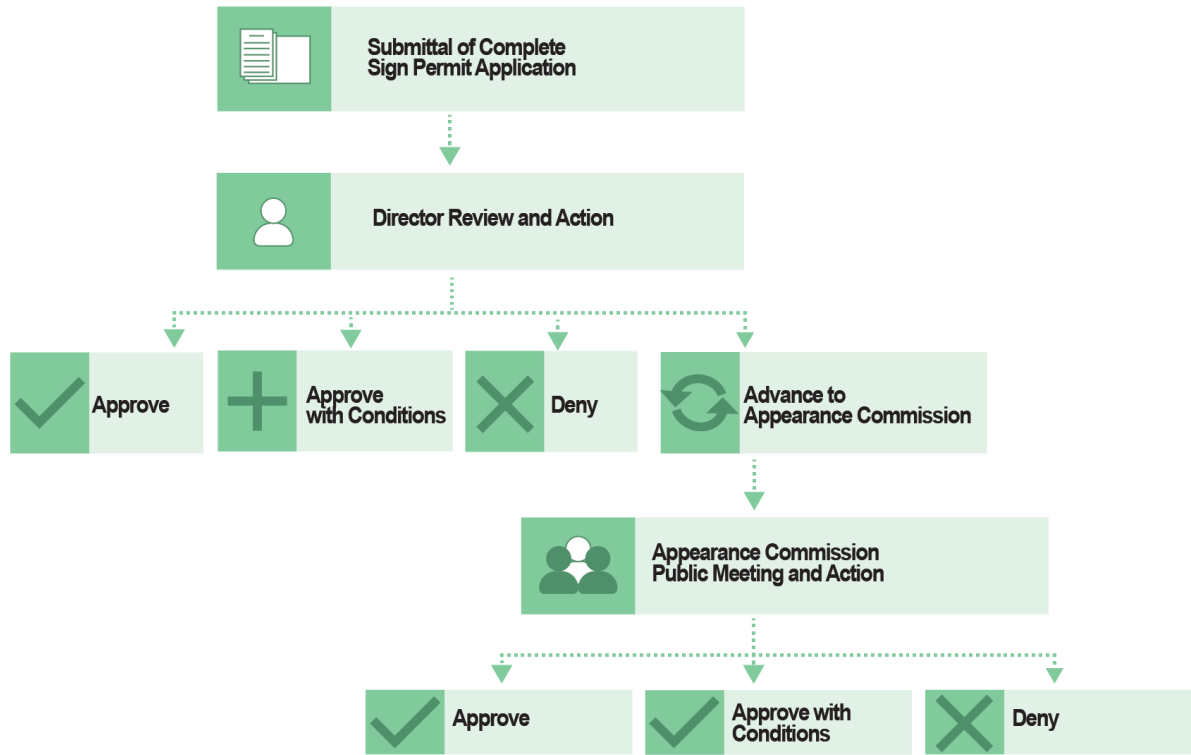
Submittal of Complete Sign Permit Application

Director Review and Action

Approve

Approve with Conditions

Deny

Advance to Appearance Commission

Appearance Commission Public Meeting and Action

Approve

Approve with Conditions

Deny